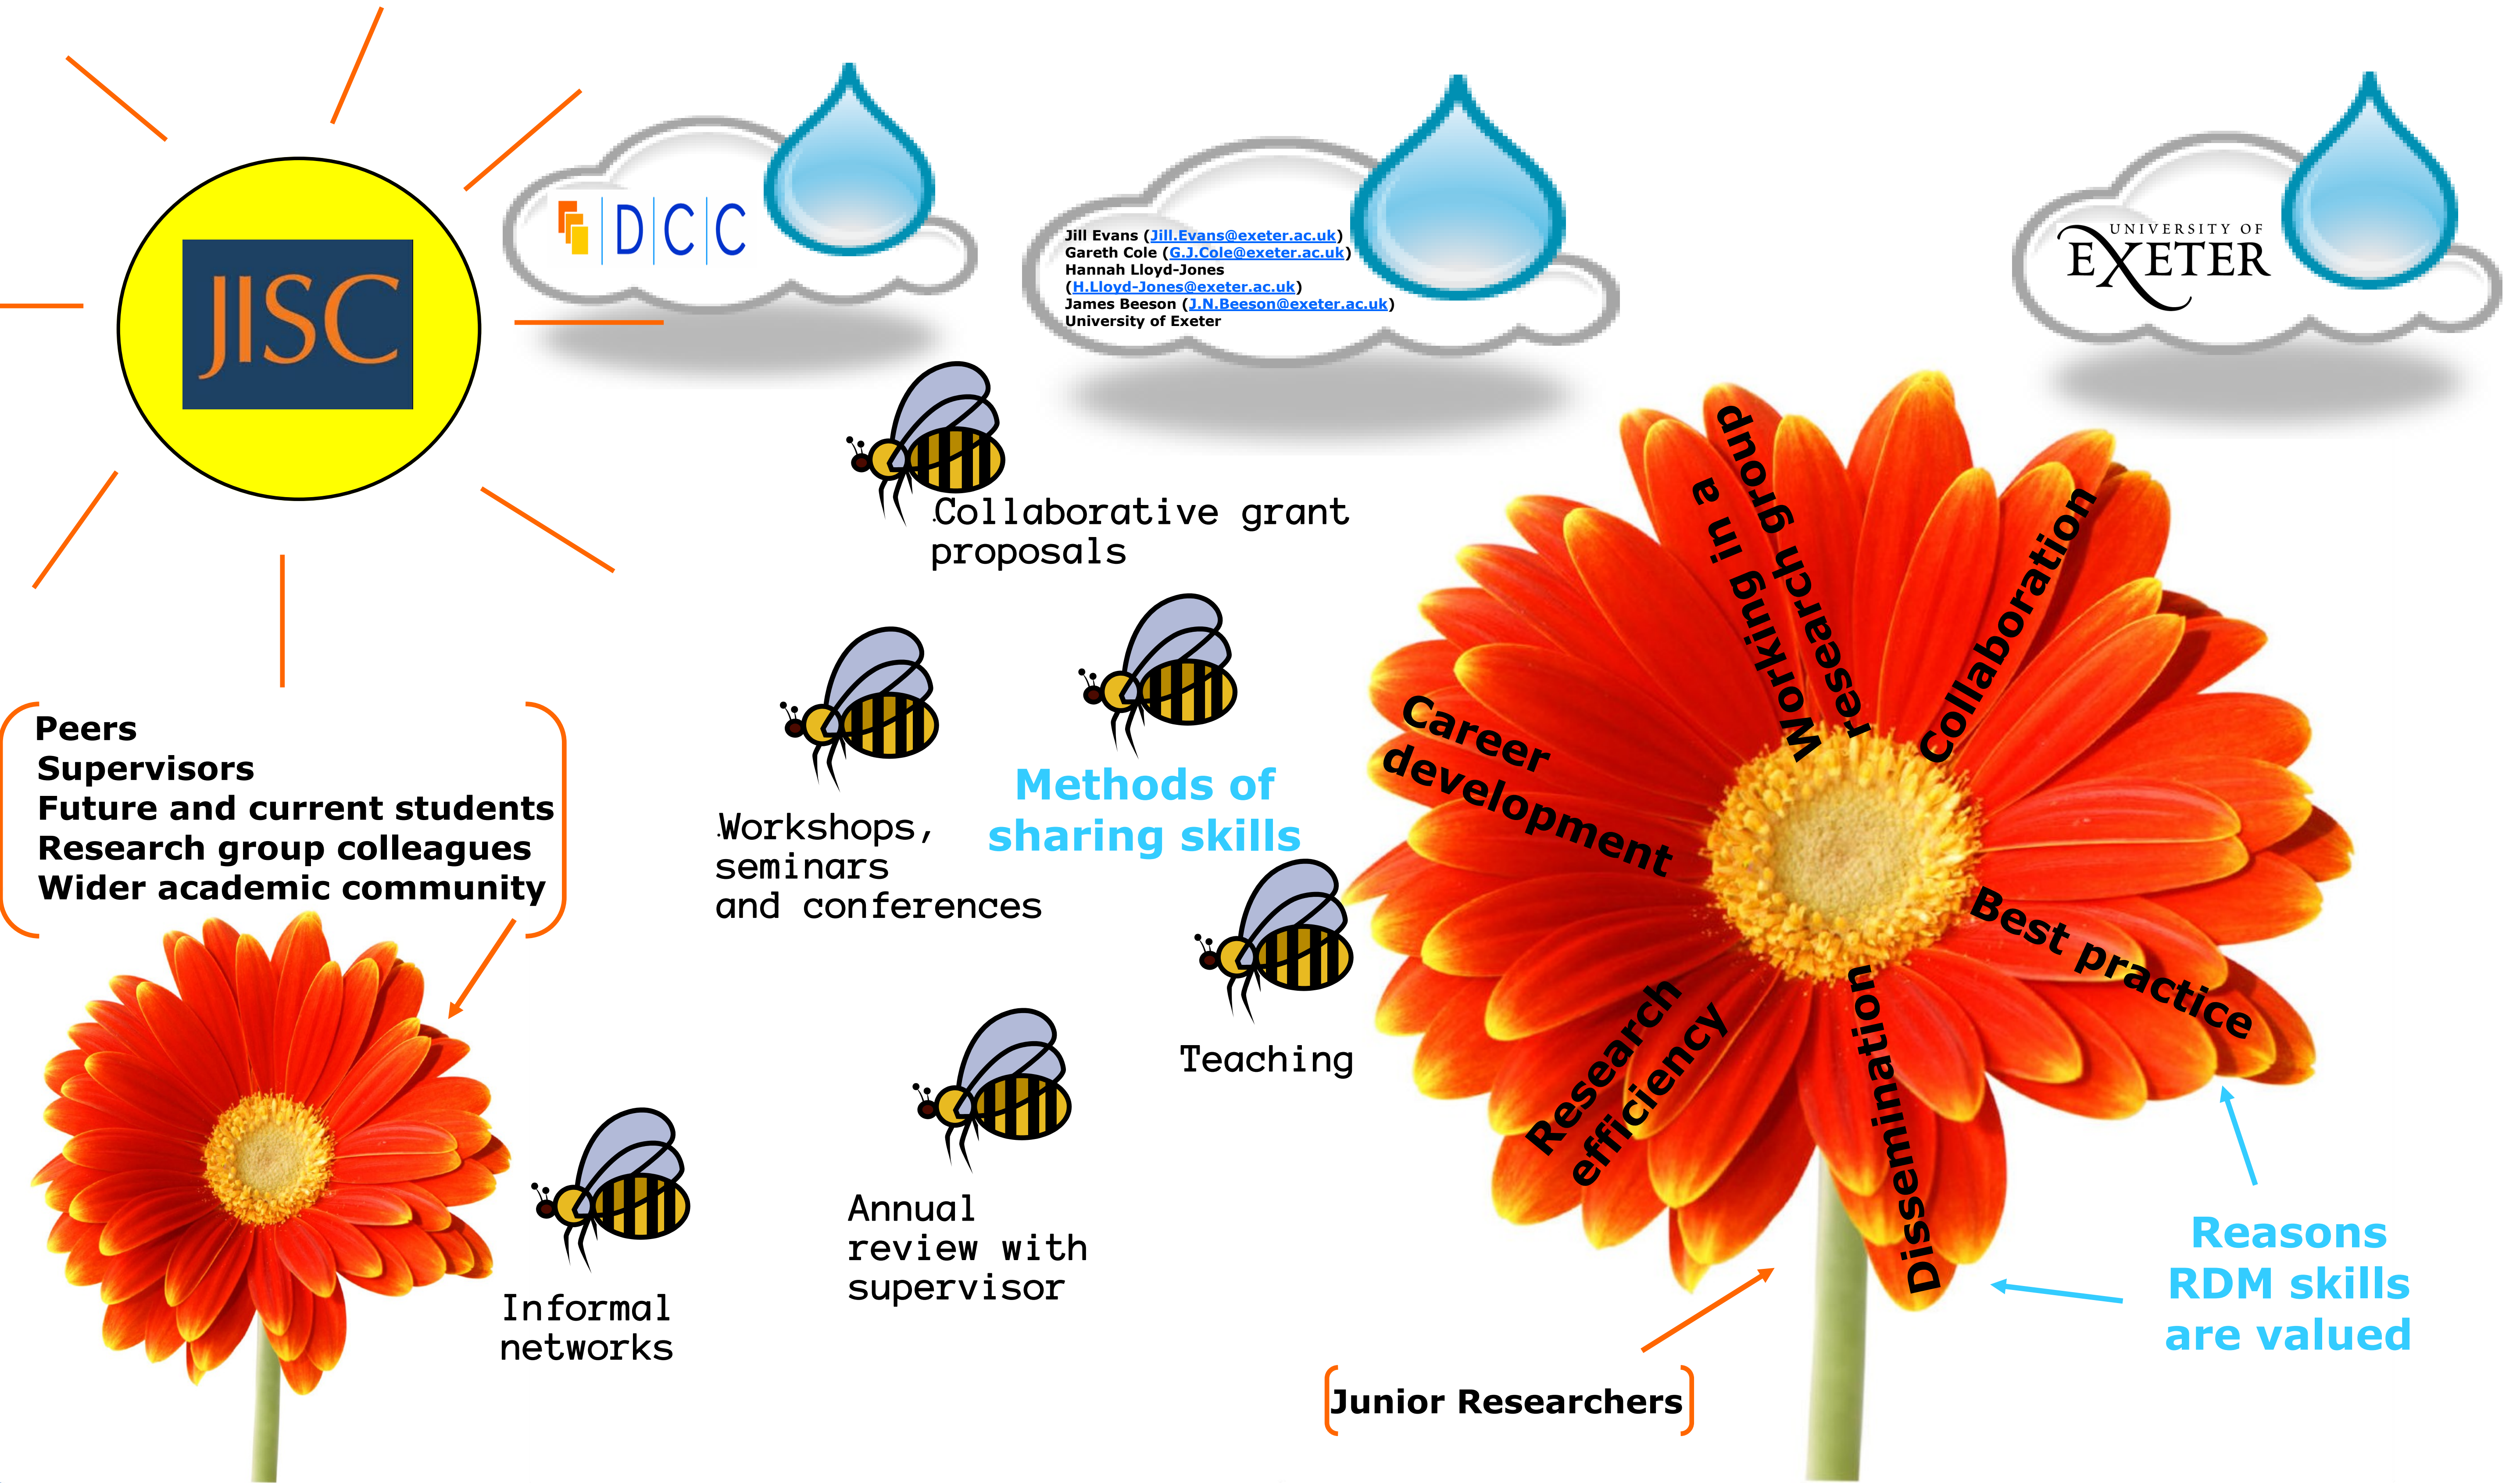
JISC

DCC

Jill Evans (Jill.Evans@exeter.ac.uk)
Gareth Cole (G.J.Cole@exeter.ac.uk)
Hannah Lloyd-Jones (H.Lloyd-Jones@exeter.ac.uk)
James Beeson (J.N.Beeson@exeter.ac.uk)
University of Exeter

UNIVERSITY OF EXETER

Collaborative grant proposals

Peers
Supervisors
Future and current students
Research group colleagues
Wider academic community

Workshops, seminars and conferences

Methods of sharing skills

Teaching

Annual review with supervisor

Informal networks

Working in a research group

Collaboration

Career development

Best practice

Research efficiency

Dissemination

Reasons RDM skills are valued

Junior Researchers